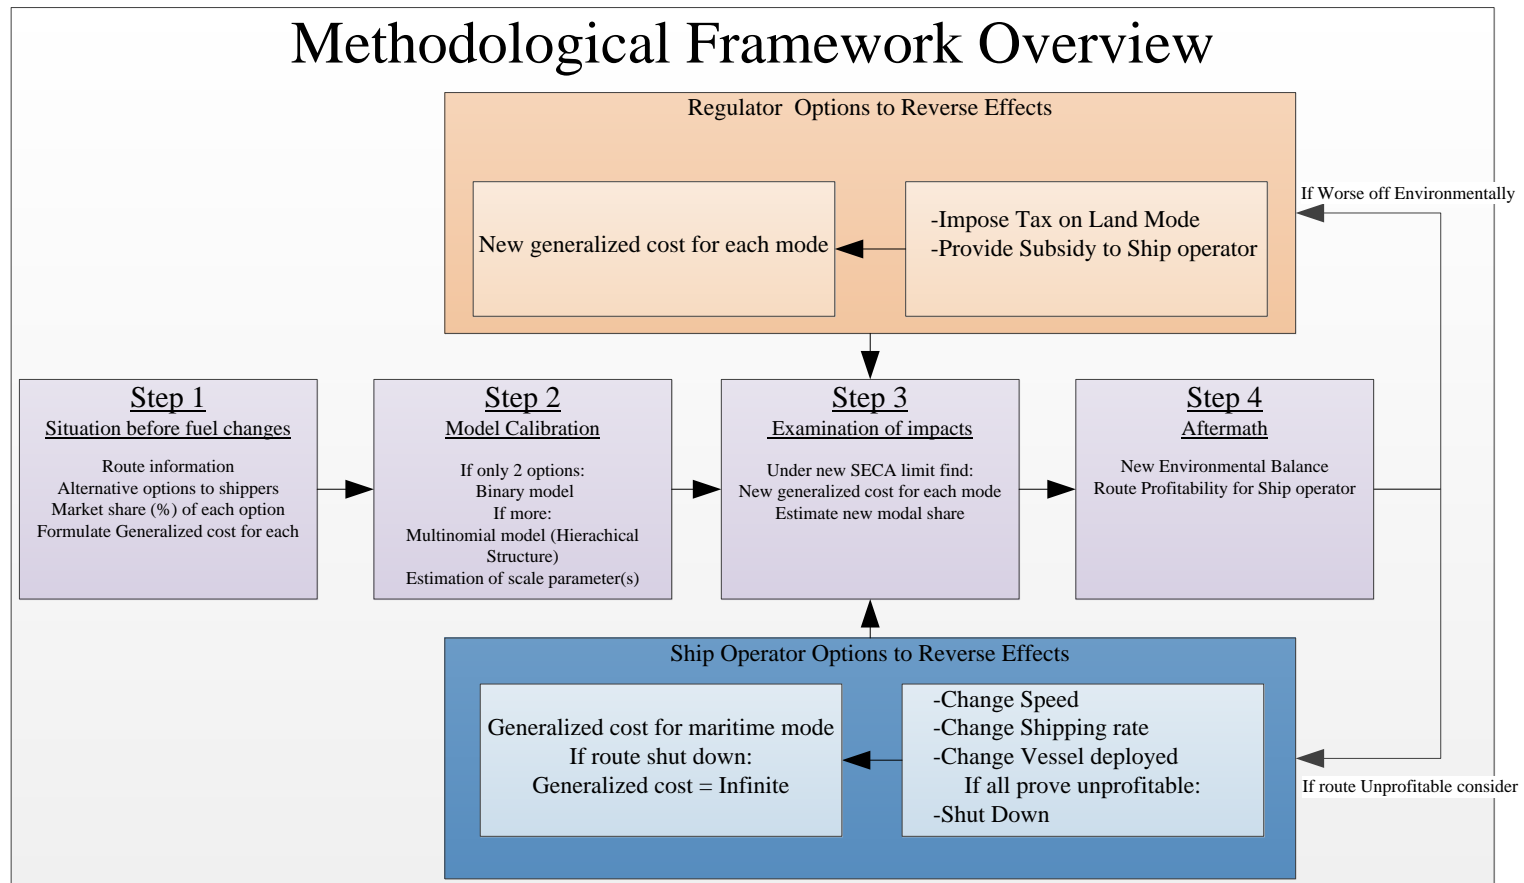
Methodological Framework Overview

Regulator Options to Reverse Effects

New generalized cost for each mode

-Impose Tax on Land Mode
-Provide Subsidy to Ship operator

If Worse off Environmentally

Step 1
Situation before fuel changes
Route information
Alternative options to shippers
Market share (%) of each option
Formulate Generalized cost for each

Step 2
Model Calibration
If only 2 options:
Binary model
If more:
Multinomial model (Hierachical Structure)
Estimation of scale parameter(s)

Step 3
Examination of impacts
Under new SECA limit find:
New generalized cost for each mode
Estimate new modal share

Step 4
Aftermath
New Environmental Balance
Route Profitability for Ship operator

Ship Operator Options to Reverse Effects

Generalized cost for maritime mode
If route shut down:
Generalized cost = Infinite

-Change Speed
-Change Shipping rate
-Change Vessel deployed
If all prove unprofitable:
-Shut Down

If route Unprofitable consider